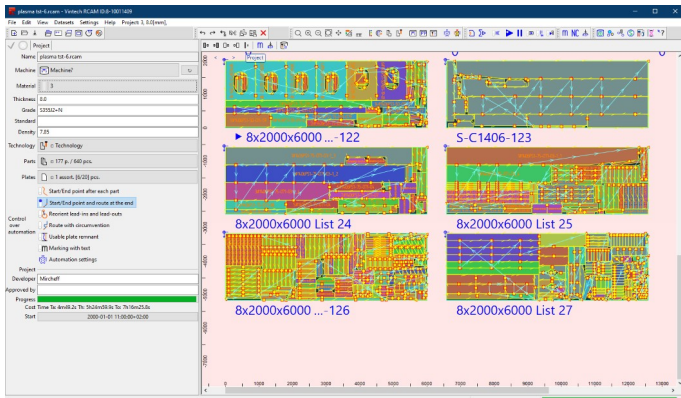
plasma tst-6.rcam - Vectech RCAM 10.0-10011439

File Edit View Datasets Settings Help Project: 1, 0.0[mm]

Project

Name plasma tst-6.rcam

Machine Machine?

Material 3

Thickness 8.0

Grade S355J2+N

Standard

Density 7.85

Technology = Technology

Parts = 177 p. / 640 pcs.

Plates = 1 assort. [6/20] pcs.

Control over automation

Start/End point after each part

Start/End point and route at the end

Reorient lead-ins and lead-outs

Route with circumvention

Usable plate remnant

Marking with text

Automation settings

Project

Developer Mirchaff

Approved by

Progress

Cost Time Ta: 4m48.2s Tc: 5h24m58.9s Ts: 7h16m25.8s

Start 2000-01-01 11:00:00+02:00

Project

8x2000x6000 ...-122

S-C1406-123

8x2000x6000 List 24

8x2000x6000 List 25

8x2000x6000 ...-126

8x2000x6000 List 27

2000

1000

0

-1000

-2000

-3000

-4000

-5000

-6000

-7000

-8000

0 1000 2000 3000 4000 5000 6000 7000 8000 9000 10000 11000 12000 13000